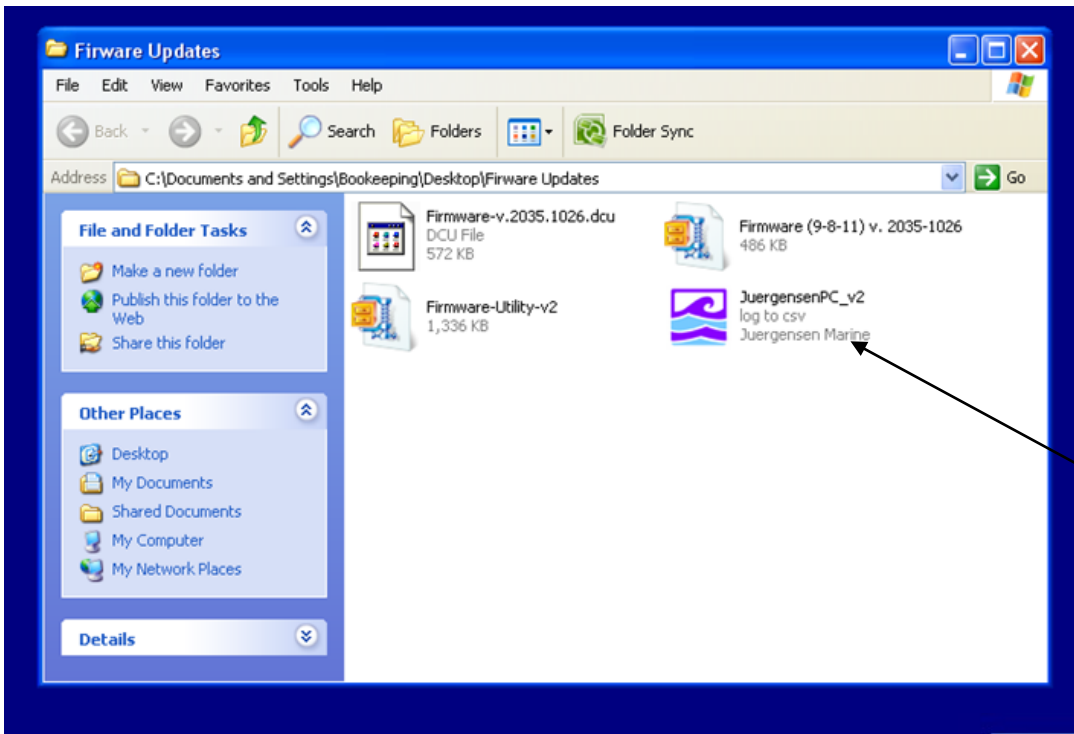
Firware Updates

File Edit View Favorites Tools Help

Back Search Folders Folder Sync

Address C:\Documents and Settings\Bookeeping\Desktop\Firware Updates Go

File and Folder Tasks

Make a new folder
Publish this folder to the Web
Share this folder

Other Places

Desktop
My Documents
Shared Documents
My Computer
My Network Places

Details

Firmware-v.2035.1026.dcu
DCU File
572 KB

Firmware (9-8-11) v. 2035-1026
486 KB

Firmware-Utility-v2
1,336 KB

JuergensenPC_v2
log to csv
Juergensen Marine